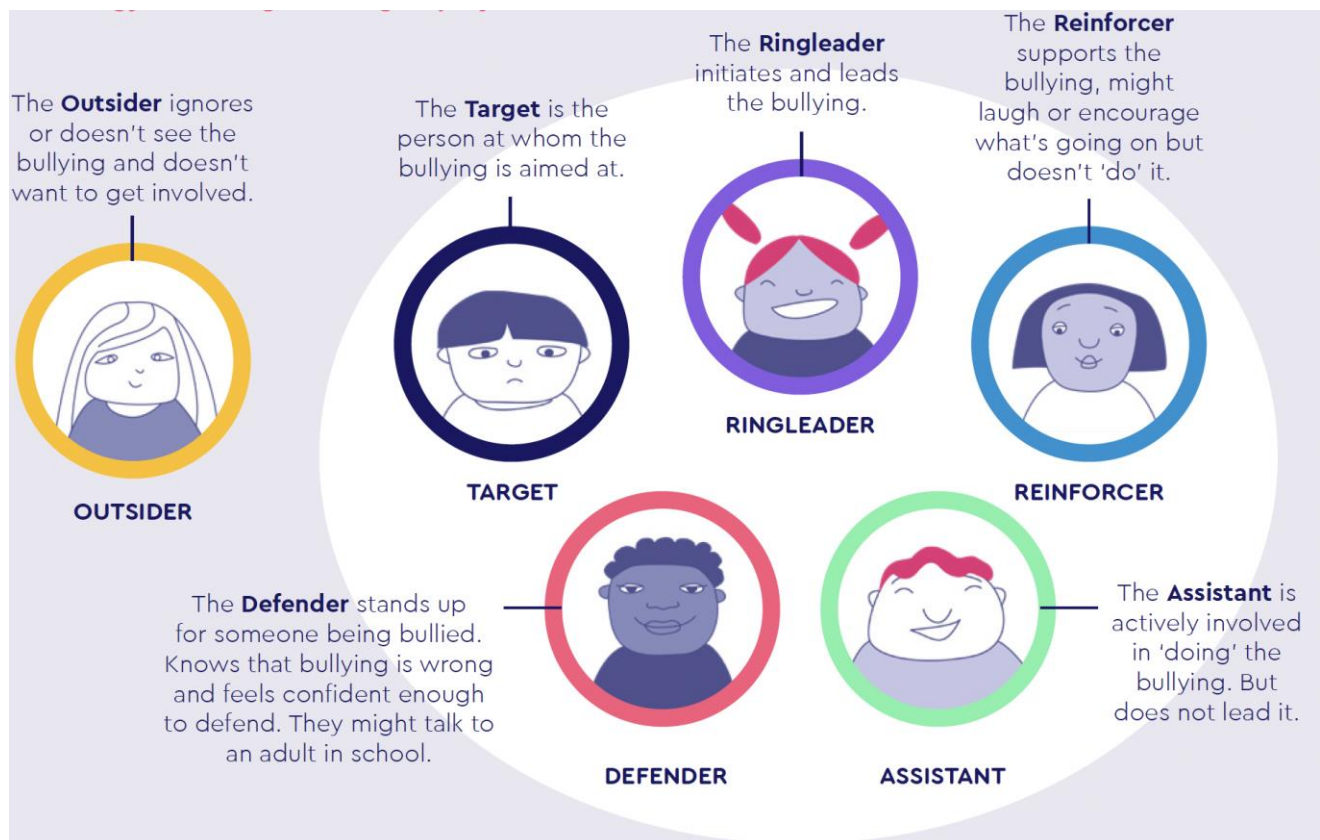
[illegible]

The **Outsider** ignores or doesn't see the bullying and doesn't want to get involved.

OUTSIDER

The **Target** is the person at whom the bullying is aimed at.

TARGET

The **Ringleader** initiates and leads the bullying.

RINGLEADER

The **Reinforcer** supports the bullying, might laugh or encourage what's going on but doesn't 'do' it.

REINFORCER

The **Defender** stands up for someone being bullied. Knows that bullying is wrong and feels confident enough to defend. They might talk to an adult in school.

DEFENDER

ASSISTANT

The **Assistant** is actively involved in 'doing' the bullying. But does not lead it.